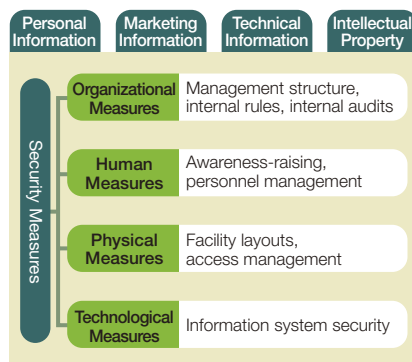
Personal Information

Marketing Information

Technical Information

Intellectual Property

Security Measures

Organizational Measures
Management structure, internal rules, internal audits

Human Measures
Awareness-raising, personnel management

Physical Measures
Facility layouts, access management

Technological Measures
Information system security